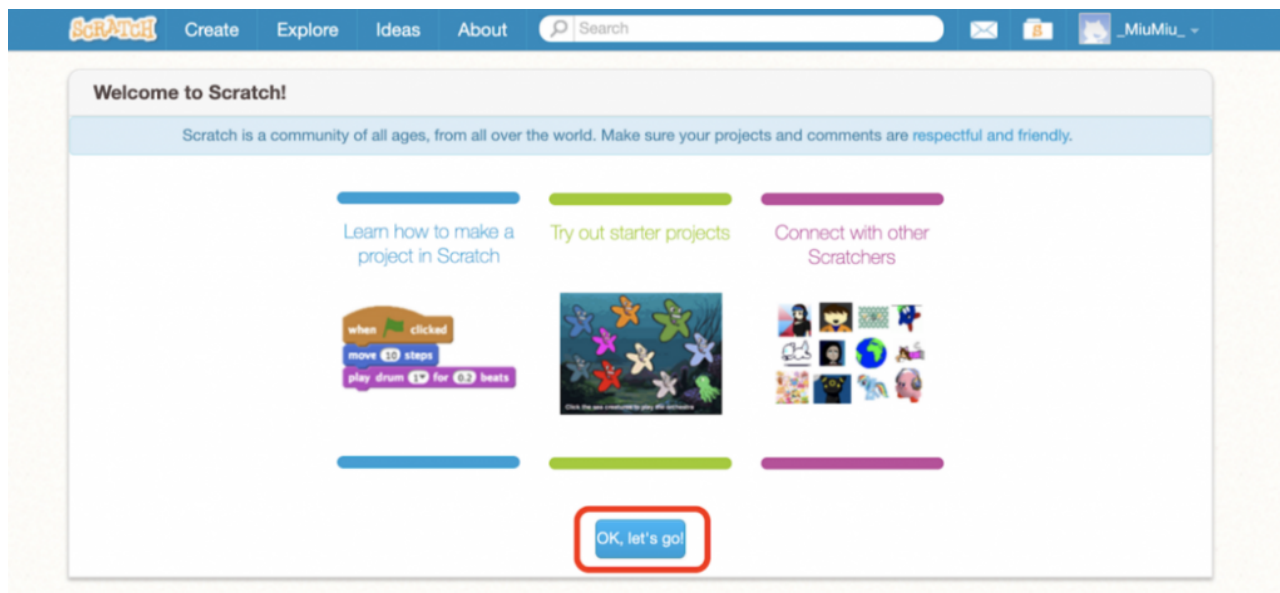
SCRATCH Create Explore Ideas About Search

_MiuMiu_

Welcome to Scratch!

Scratch is a community of all ages, from all over the world. Make sure your projects and comments are respectful and friendly.

Learn how to make a project in Scratch

when clicked
move 10 steps
play drum 1 for 0.2 beats

Try out starter projects

Click the sea creatures to play the orchestra

Connect with other Scratchers

OK, let's go!